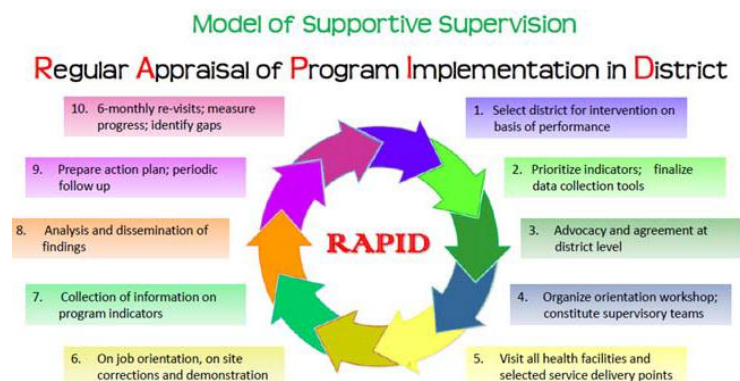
Model of Supportive Supervision

Regular Appraisal of Program Implementation in District

10. 6-monthly re-visits; measure progress; identify gaps

9. Prepare action plan; periodic follow up

8. Analysis and dissemination of findings

7. Collection of information on program indicators

6. On job orientation, on site corrections and demonstration

1. Select district for intervention on basis of performance

2. Prioritize indicators; finalize data collection tools

3. Advocacy and agreement at district level

4. Organize orientation workshop; constitute supervisory teams

5. Visit all health facilities and selected service delivery points

RAPID